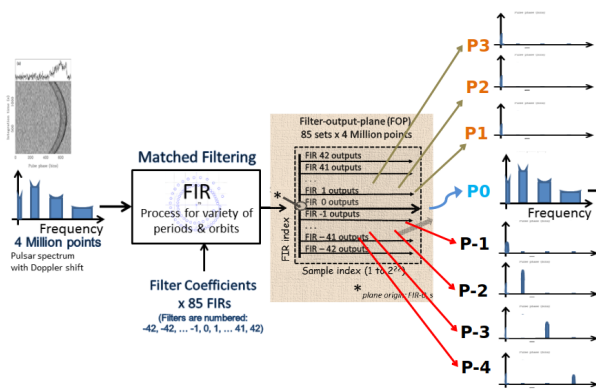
Frequency
4 Million points
Pulsar spectrum with Doppler shift

Matched Filtering
FIR
Process for variety of periods & orbits

Filter Coefficients x 85 FIRs
(Filters are numbered: -42, -42, … -1, 0, 1, … 41, 42)

*

Filter-output-plane (FOP)
85 sets x 4 Million points
FIR 42 outputs
FIR 41 outputs
…
FIR 1 outputs
FIR 0 outputs
FIR -1 outputs
…
FIR – 41 outputs
FIR – 42 outputs
FIR index
Sample index (1 to $2^{22}$)
* plane origin: FIR-B_s

P3
P2
P1
P0
Frequency
P-1
P-2
P-3
P-4